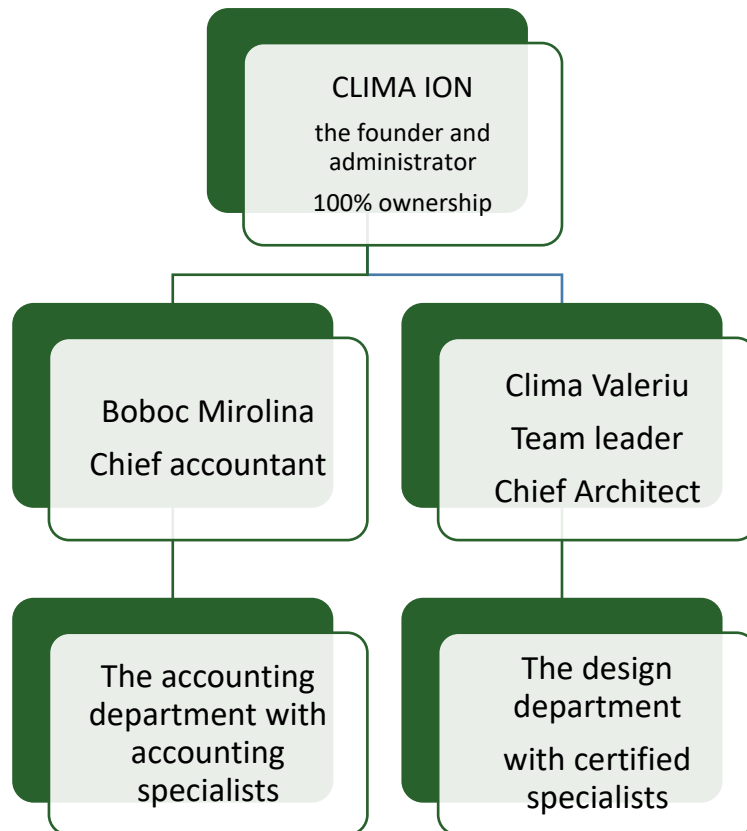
CLIMA ION
the founder and administrator
100% ownership

Boboc Mirolina
Chief accountant

Clima Valeriu
Team leader
Chief Architect

The accounting department with accounting specialists

The design department
with certified specialists